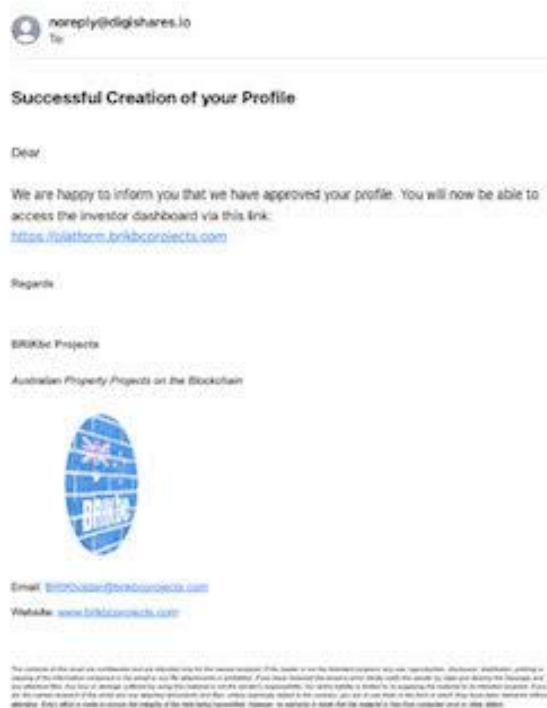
noreply@digishares.io
To:

Successful Creation of your Profile

Dear

We are happy to inform you that we have approved your profile. You will now be able to access the investor dashboard via this link:
https://platform.brikbcprojects.com

Regards

BRIKbc Projects

Australian Property Projects on the Blockchain

Email: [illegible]@brikbcprojects.com

Website: www.brikbcprojects.com

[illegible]